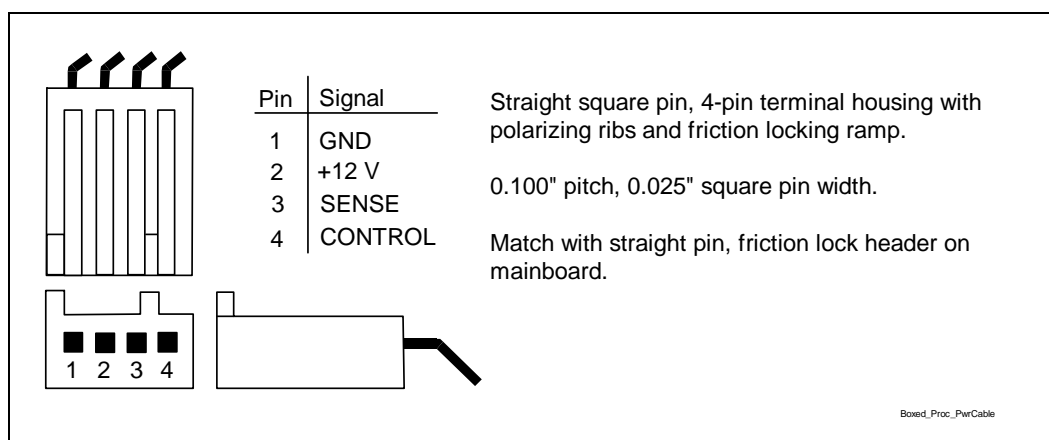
| Pin | Signal |
|---|---|
| 1 | GND |
| 2 | +12 V |
| 3 | SENSE |
| 4 | CONTROL |

Straight square pin, 4-pin terminal housing with polarizing ribs and friction locking ramp.

0.100" pitch, 0.025" square pin width.

Match with straight pin, friction lock header on mainboard.

1 2 3 4

Boxed_Proc_PwrCable